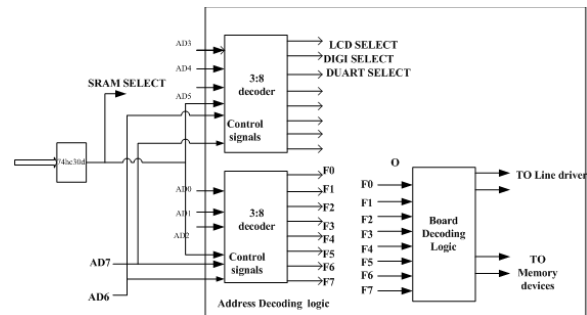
AD3
AD4
AD5
3:8 decoder
Control signals
LCD SELECT
DIGI SELECT
DUART SELECT
SRAM SELECT
74hc30d
AD0
AD1
AD2
3:8 decoder
Control signals
F0
F1
F2
F3
F4
F5
F6
F7
AD7
AD6
Address Decoding logic
O
F0
F1
F2
F3
F4
F5
F6
F7
Board Decoding Logic
TO Line driver
TO Memory devices